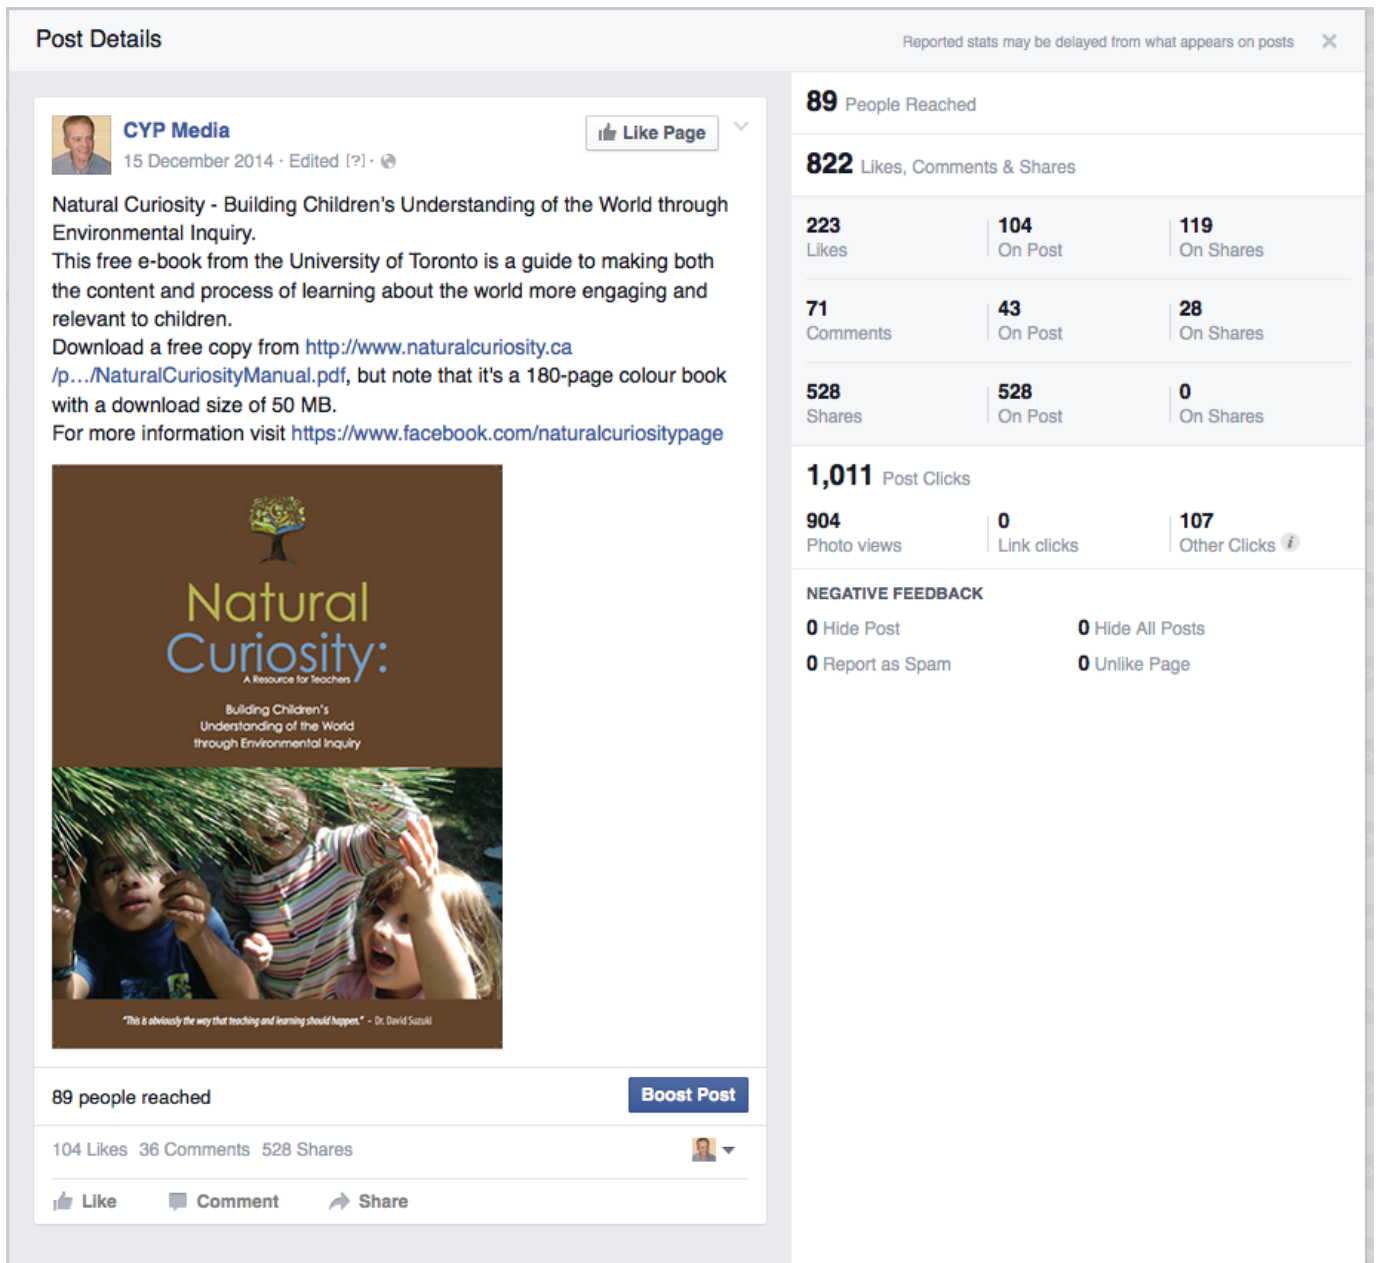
Post Details

Reported stats may be delayed from what appears on posts

CYP Media
15 December 2014 · Edited [?] ·

Like Page

Natural Curiosity - Building Children's Understanding of the World through Environmental Inquiry.
This free e-book from the University of Toronto is a guide to making both the content and process of learning about the world more engaging and relevant to children.
Download a free copy from http://www.naturalcuriosity.ca/p…/NaturalCuriosityManual.pdf, but note that it's a 180-page colour book with a download size of 50 MB.
For more information visit https://www.facebook.com/naturalcuriositypage

Natural Curiosity:
A Resource for Teachers
Building Children's Understanding of the World through Environmental Inquiry

"This is obviously the way that teaching and learning should happen." - Dr. David Suzuki

89 people reached

Boost Post

104 Likes 36 Comments 528 Shares

Like Comment Share

89 People Reached

822 Likes, Comments & Shares

| 223 Likes | 104 On Post | 119 On Shares |
|---|---|---|
| 71 Comments | 43 On Post | 28 On Shares |
| 528 Shares | 528 On Post | 0 On Shares |

1,011 Post Clicks

| 904 Photo views | 0 Link clicks | 107 Other Clicks |
|---|---|---|

NEGATIVE FEEDBACK
0 Hide Post
0 Hide All Posts
0 Report as Spam
0 Unlike Page